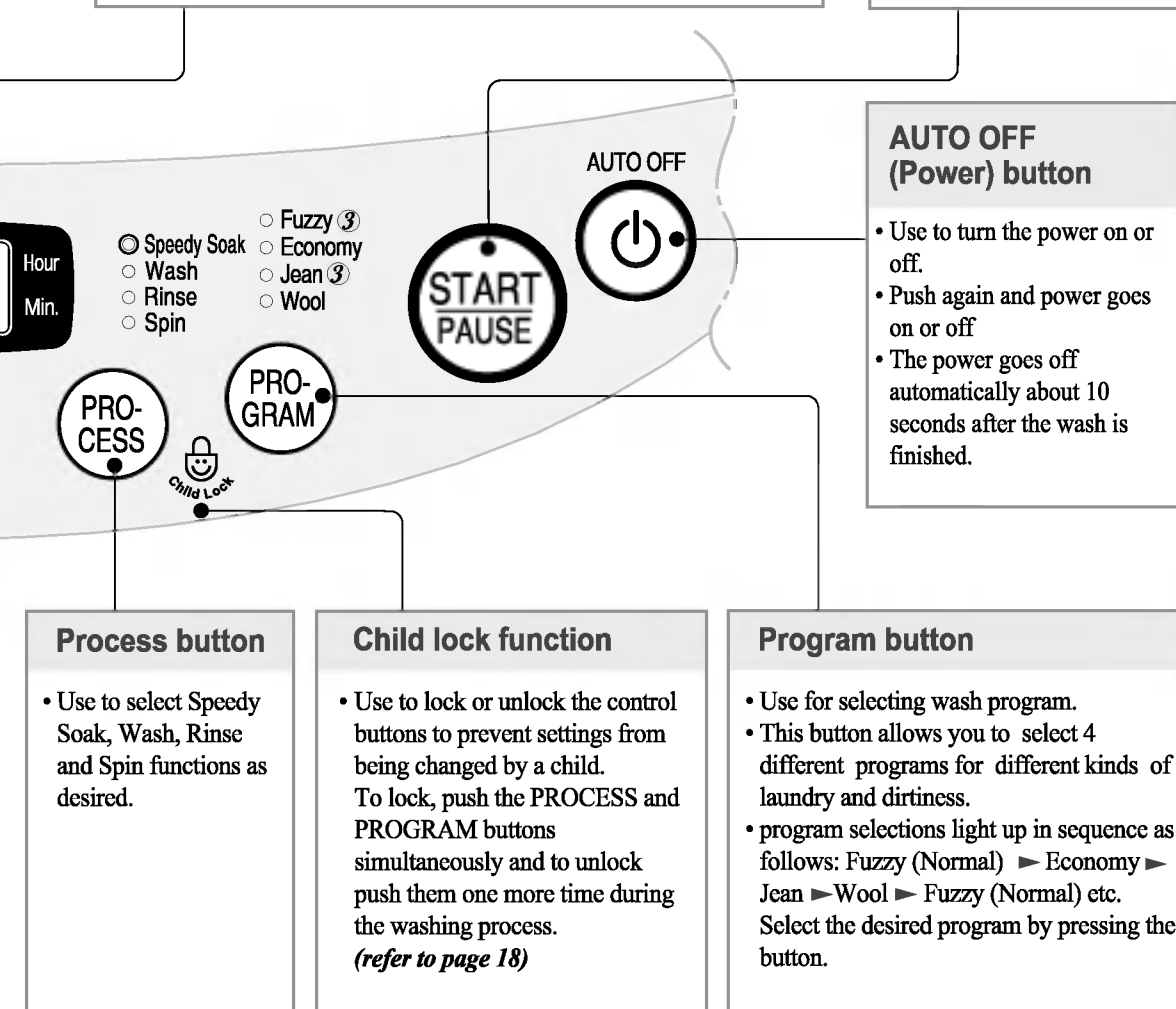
Hour
Min.

Speedy Soak
Wash
Rinse
Spin

Fuzzy ③
Economy
Jean ③
Wool

PRO-CESS

PRO-GRAM

Child Lock

START
PAUSE

AUTO OFF

AUTO OFF (Power) button

• Use to turn the power on or off.
• Push again and power goes on or off
• The power goes off automatically about 10 seconds after the wash is finished.

Process button

• Use to select Speedy Soak, Wash, Rinse and Spin functions as desired.

Child lock function

• Use to lock or unlock the control buttons to prevent settings from being changed by a child.
To lock, push the PROCESS and PROGRAM buttons simultaneously and to unlock push them one more time during the washing process.
*(refer to page 18)*

Program button

• Use for selecting wash program.
• This button allows you to select 4 different programs for different kinds of laundry and dirtiness.
• program selections light up in sequence as follows: Fuzzy (Normal) ► Economy ► Jean ► Wool ► Fuzzy (Normal) etc.
Select the desired program by pressing the button.